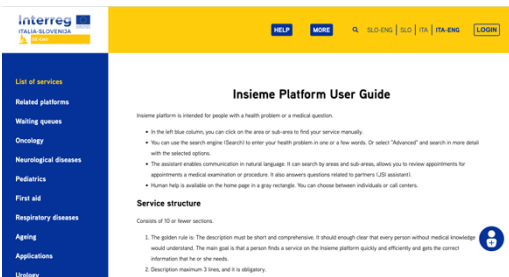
Interreg
ITALIA-SLOVENIJA
EU Flag

HELP MORE SLO-ENG | SLO | ITA | ITA-ENG LOGIN

List of services
Related platforms
Waiting queues
Oncology
Neurological diseases
Pediatrics
First aid
Respiratory diseases
Ageing
Applications
Urology

Insieme Platform User Guide

Insieme platform is intended for people with a health problem or a medical question.

- In the left blue column, you can click on the area or sub-area to find your service manually.
- You can use the search engine (Search) to enter your health problem in one or a few words. Or select "Advanced" and search in more detail with the selected options.
- The assistant enables communication in natural language. It can search by areas and sub-areas, allows you to review appointments for appointments a medical examination or procedure. It also answers questions related to partners (JSI assistant).
- Human help is available on the home page in a gray rectangle. You can choose between individuals or call centers.

Service structure

Consists of 10 or fewer sections.

1. The golden rule is: The description must be short and comprehensive. It should enough clear that every person without medical knowledge would understand. The main goal is that a person finds a service on the Insieme platform quickly and efficiently and gets the correct information that he or she needs.
2. Description maximum 3 lines, and it is obligatory.